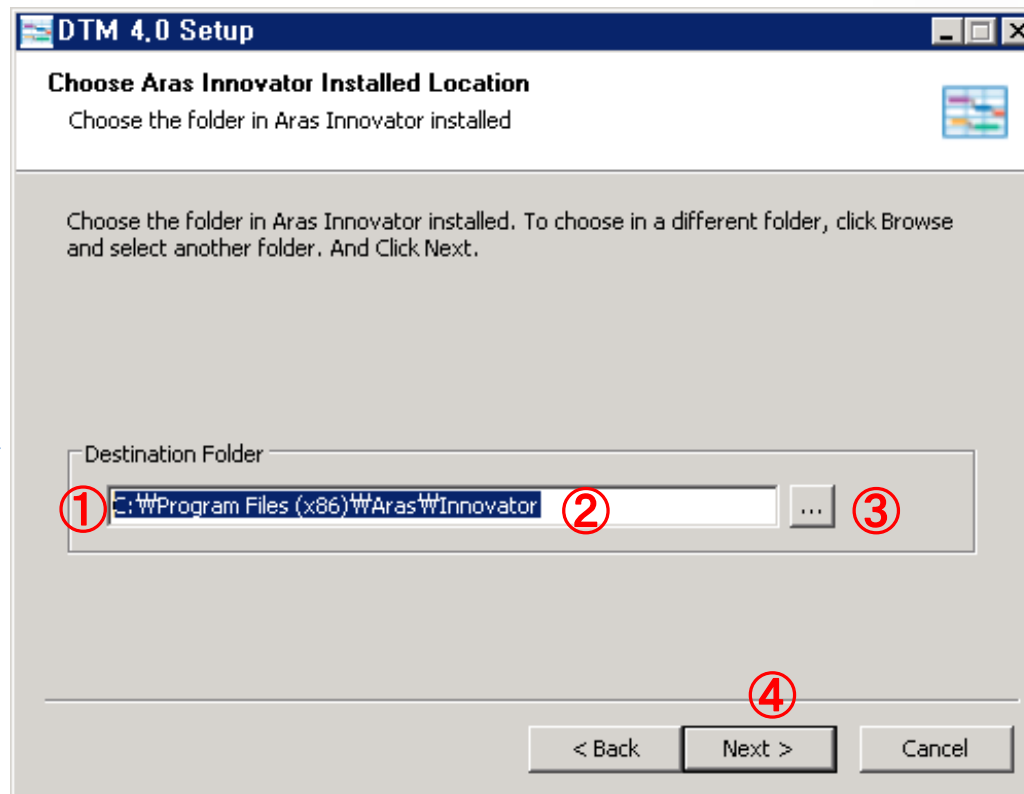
DTM 4.0 Setup

Choose Aras Innovator Installed Location
Choose the folder in Aras Innovator installed

Choose the folder in Aras Innovator installed. To choose in a different folder, click Browse and select another folder. And Click Next.

Destination Folder
① C:₩Program Files (x86)₩Aras₩Innovator ② ... ③

④
< Back Next > Cancel